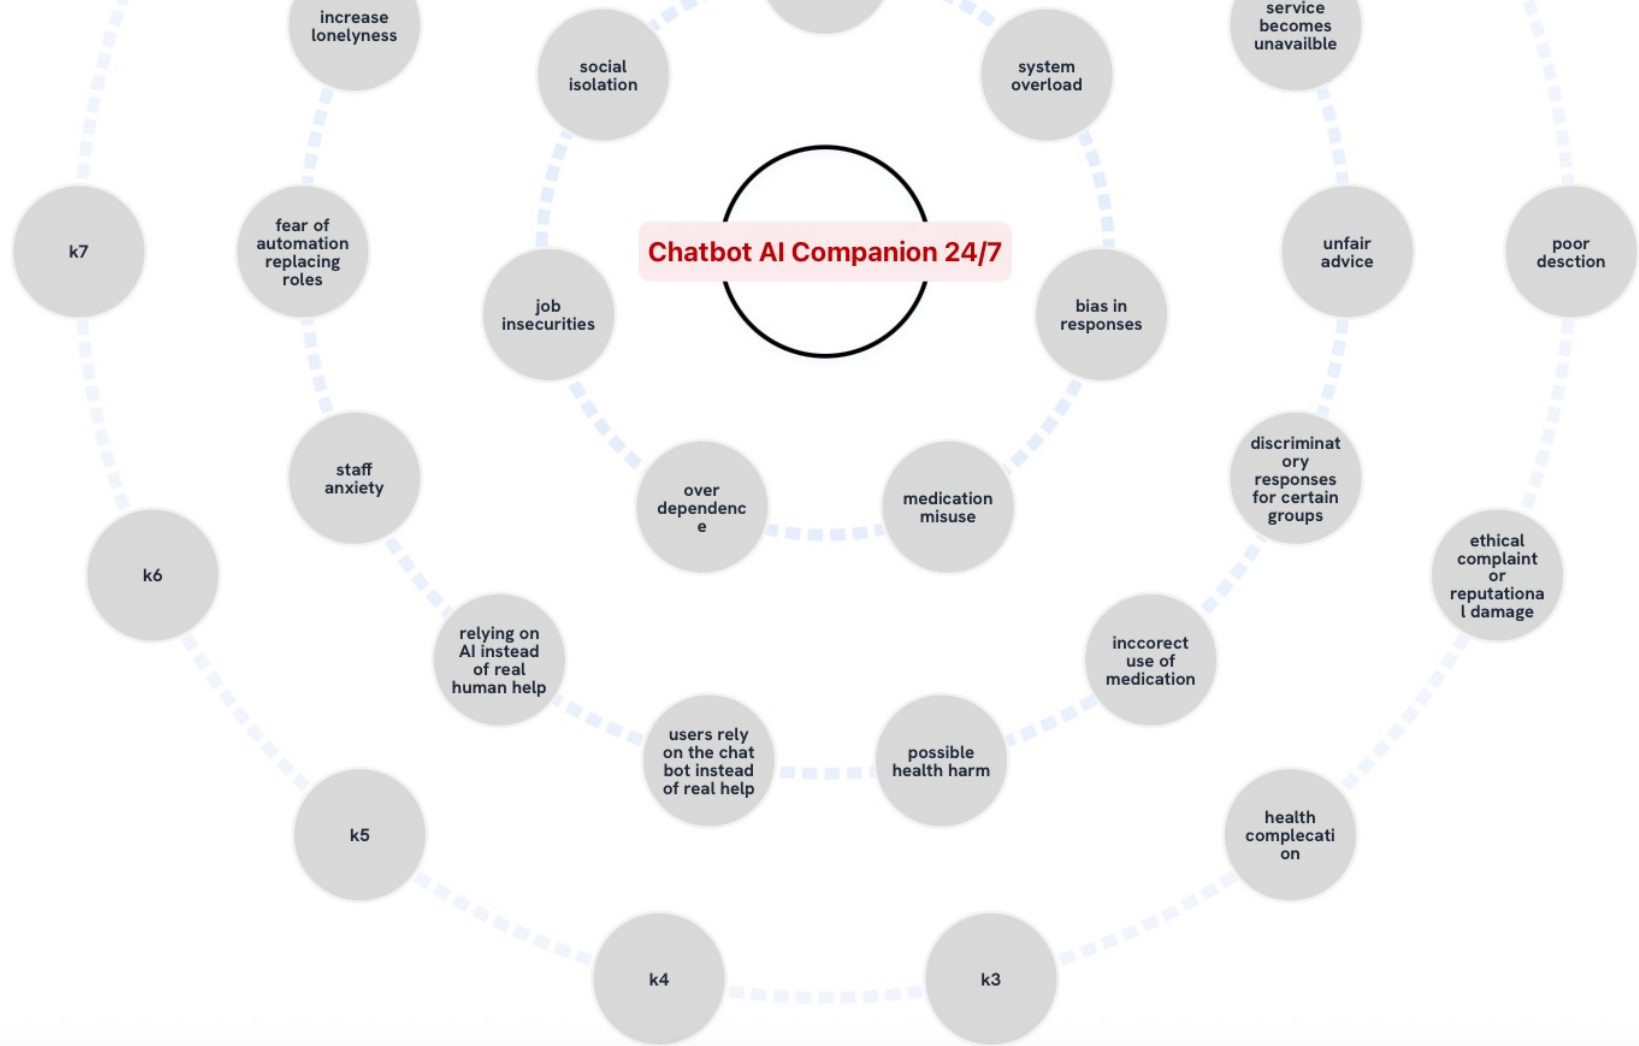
Chatbot AI Companion 24/7

increase lonelyness

social isolation

system overload

service becomes unavailble

k7

fear of automation replacing roles

job insecurities

bias in responses

unfair advice

poor desction

staff anxiety

over dependence

medication misuse

discriminatory responses for certain groups

k6

ethical complaint or reputational damage

relying on AI instead of real human help

inccorect use of medication

users rely on the chat bot instead of real help

possible health harm

k5

health complecation

k4

k3